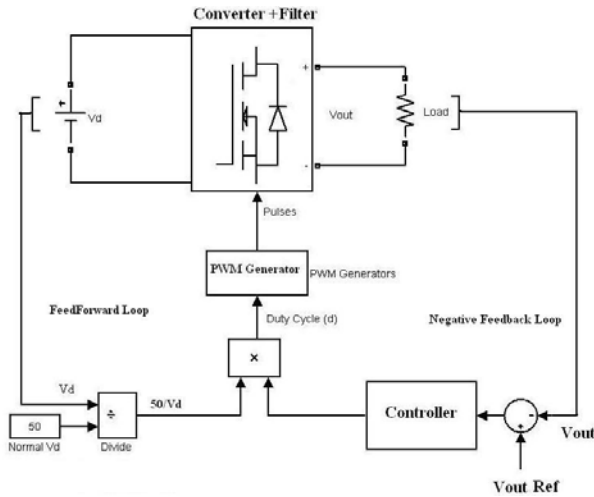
Converter +Filter

Vd

+

Vout

-

Load

Pulses

PWM Generator

PWM Generators

FeedForward Loop

Duty Cycle (d)

Negative Feedback Loop

×

Vd

÷

50/Vd

50

Normal Vd

Divide

Controller

+

-

Vout

Vout Ref